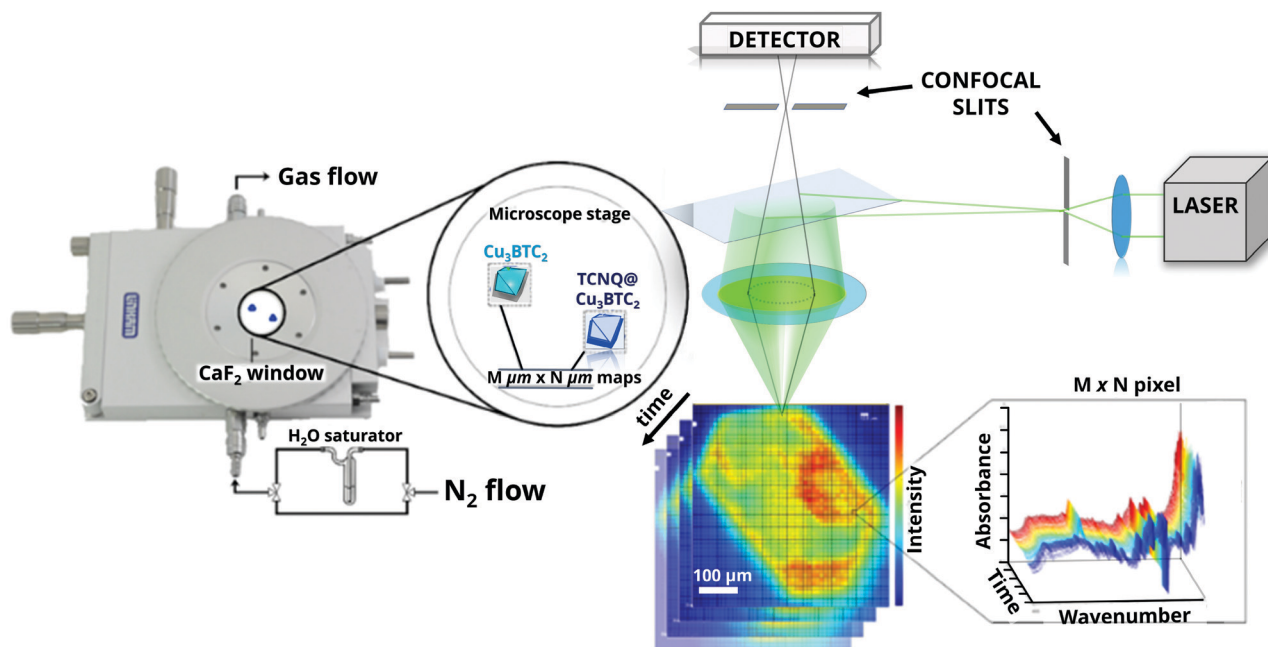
DETECTOR

CONFOCAL SLITS

LASER

Gas flow

Microscope stage

$Cu_3BTC_2$

TCNQ@ $Cu_3BTC_2$

M $\mu m$ x N $\mu m$ maps

$CaF_2$ window

$H_2O$ saturator

$N_2$ flow

time

100 µm

Intensity

M x N pixel

Absorbance

Time

Wavenumber